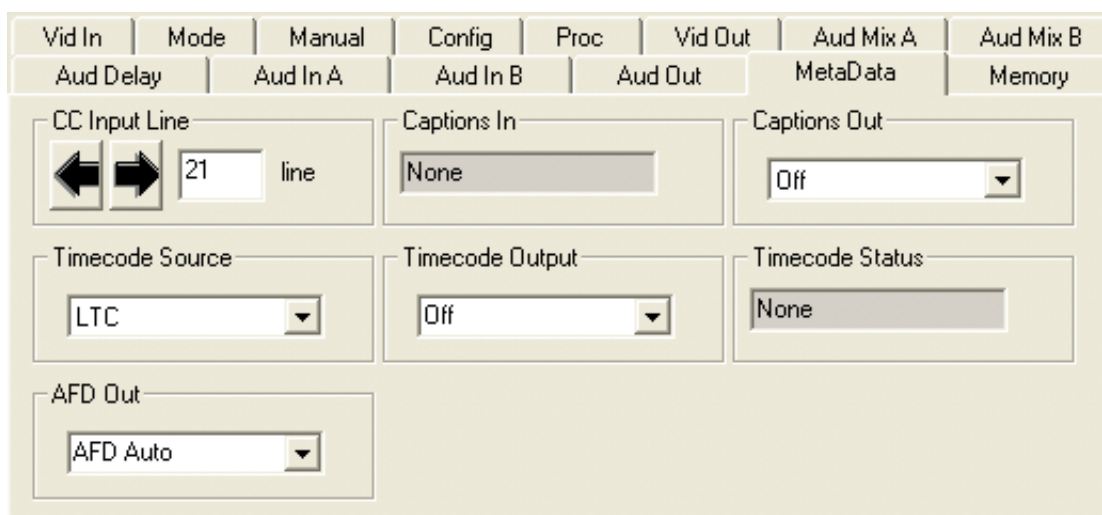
Vid In | Mode | Manual | Config | Proc | Vid Out | Aud Mix A | Aud Mix B
Aud Delay | Aud In A | Aud In B | Aud Out | MetaData | Memory

CC Input Line
21 line

Captions In
None

Captions Out
Off

Timecode Source
LTC

Timecode Output
Off

Timecode Status
None

AFD Out
AFD Auto